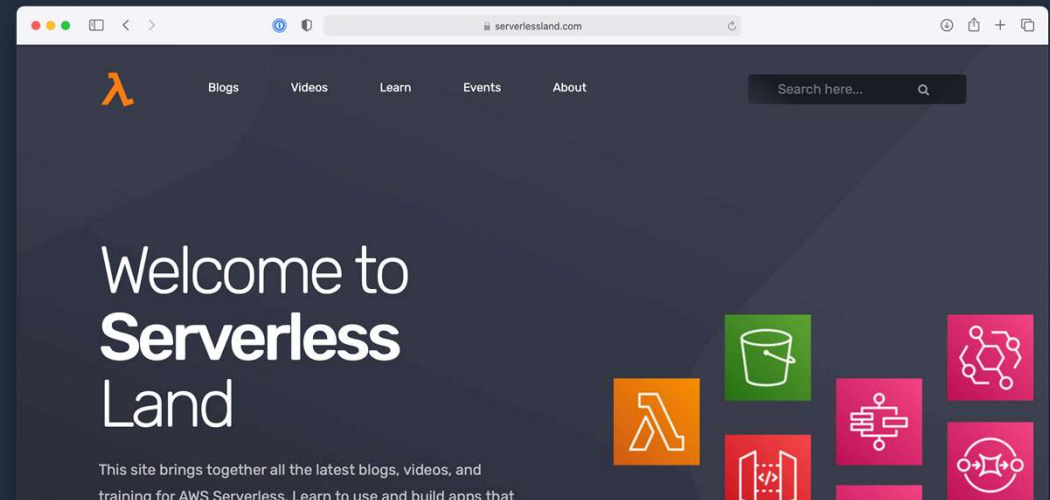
serverlessland.com

λ

Blogs Videos Learn Events About

Search here...

Welcome to
Serverless
Land

This site brings together all the latest blogs, videos, and training for AWS Serverless. Learn to use and build apps that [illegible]